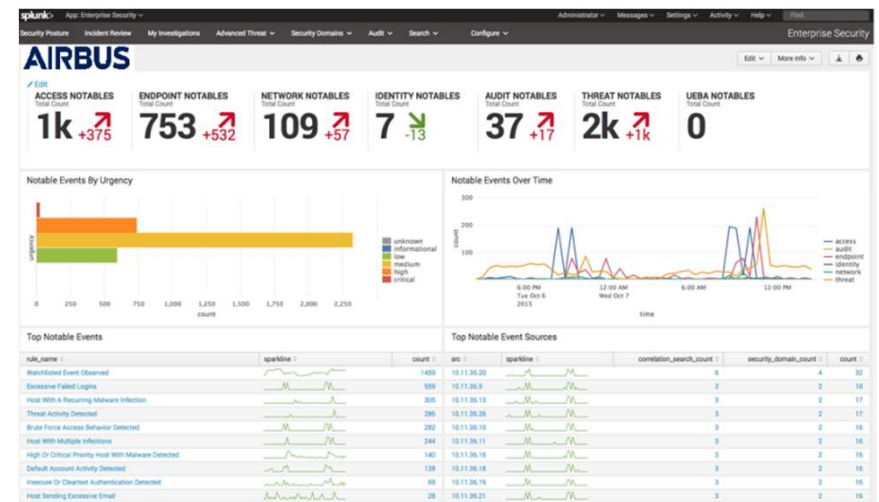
splunk> App: Enterprise Security

Administrator Messages Settings Activity Help Find

Security Posture Incident Review My Investigations Advanced Threat Security Domains Audit Search Configure

Enterprise Security

AIRBUS

Edit More Info

Edit

ACCESS NOTABLES
Total Count
1k +375

ENDPOINT NOTABLES
Total Count
753 +532

NETWORK NOTABLES
Total Count
109 +57

IDENTITY NOTABLES
Total Count
7 -13

AUDIT NOTABLES
Total Count
37 +17

THREAT NOTABLES
Total Count
2k +1k

UEBA NOTABLES
Total Count
0

Notable Events By Urgency

urgency

0 250 500 750 1,000 1,250 1,500 1,750 2,000 2,250
count

unknown
informational
low
medium
high
critical

Notable Events Over Time

300
200
100

count

6:00 AM 12:00 PM 6:00 PM
Tue Oct 6
2015
12:00 AM
Wed Oct 7
6:00 AM 12:00 PM

time

access
audit
endpoint
identity
network
threat

Top Notable Events

| rule_name | sparkline | count |
|---|---|---|
| Watchlisted Event Observed | | 1495 |
| Excessive Failed Logins | | 559 |
| Host With A Recurring Malware Infection | | 305 |
| Threat Activity Detected | | 286 |
| Brute Force Access Behavior Detected | | 282 |
| Host With Multiple Infections | | 244 |
| High Or Critical Priority Host With Malware Detected | | 140 |
| Default Account Activity Detected | | 128 |
| Insecure Or Cleartext Authentication Detected | | 69 |
| Host Sending Excessive Email | | 28 |

Top Notable Event Sources

| src | sparkline | correlation_search_count | security_domain_count | count |
|---|---|---|---|---|
| 10.11.36.20 | | 6 | 4 | 32 |
| 10.11.36.5 | | 3 | 2 | 18 |
| 10.11.36.13 | | 3 | 2 | 17 |
| 10.11.36.26 | | 3 | 2 | 17 |
| 10.11.36.10 | | 3 | 2 | 16 |
| 10.11.36.11 | | 3 | 2 | 16 |
| 10.11.36.16 | | 3 | 2 | 16 |
| 10.11.36.18 | | 3 | 2 | 16 |
| 10.11.36.19 | | 3 | 2 | 16 |
| 10.11.36.21 | | 3 | 2 | 16 |